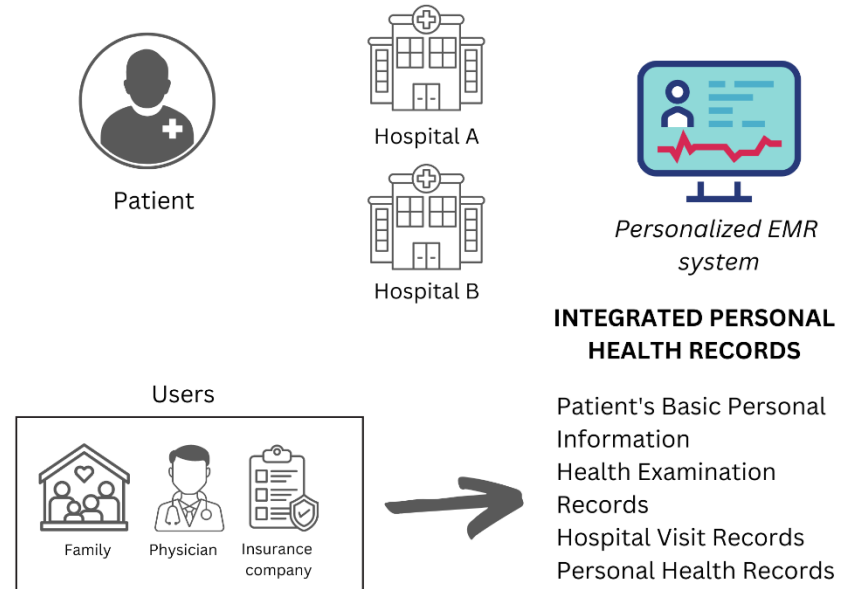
Patient

Hospital A

Hospital B

Personalized EMR system

INTEGRATED PERSONAL HEALTH RECORDS

Users

Family

Physician

Insurance company

Patient's Basic Personal Information
Health Examination Records
Hospital Visit Records
Personal Health Records